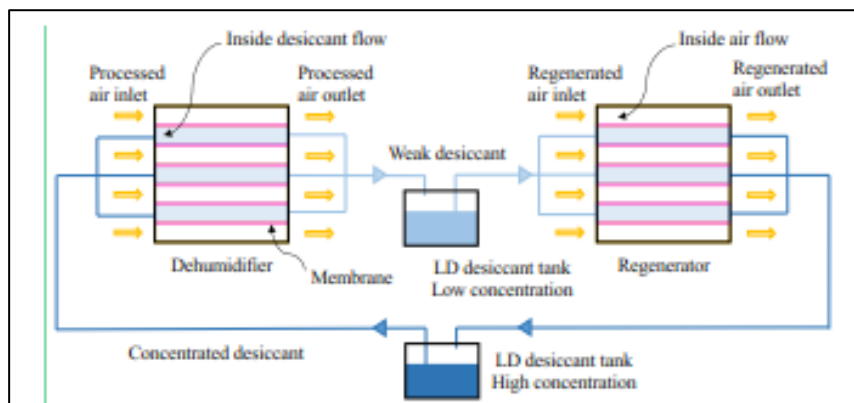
Inside desiccant flow

Processed air inlet

Processed air outlet

Weak desiccant

Regenerated air inlet

Inside air flow

Regenerated air outlet

Dehumidifier

Membrane

LD desiccant tank
Low concentration

Regenerator

Concentrated desiccant

LD desiccant tank
High concentration